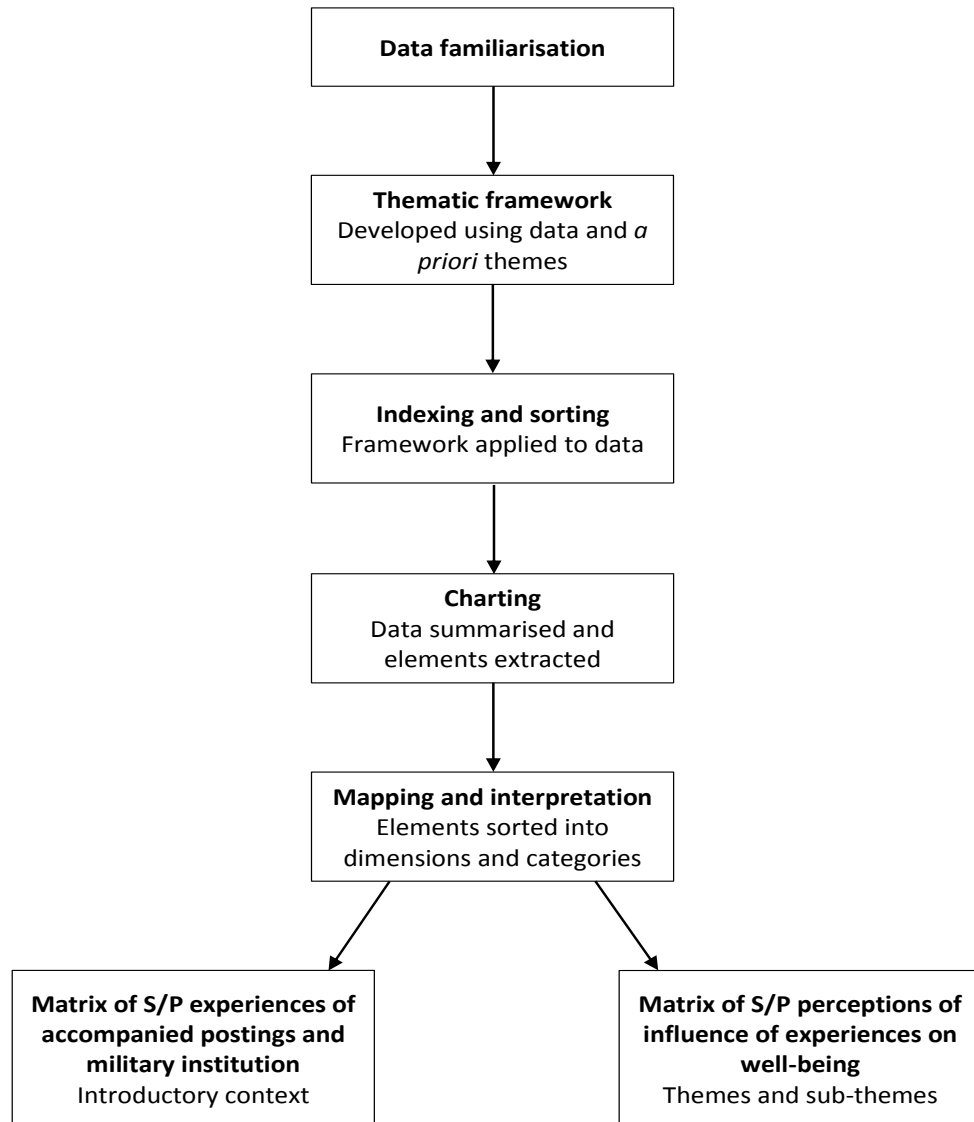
Data familiarisation

Thematic framework
Developed using data and *a priori* themes

Indexing and sorting
Framework applied to data

Charting
Data summarised and elements extracted

Mapping and interpretation
Elements sorted into dimensions and categories

Matrix of S/P experiences of accompanied postings and military institution
Introductory context

Matrix of S/P perceptions of influence of experiences on well-being
Themes and sub-themes